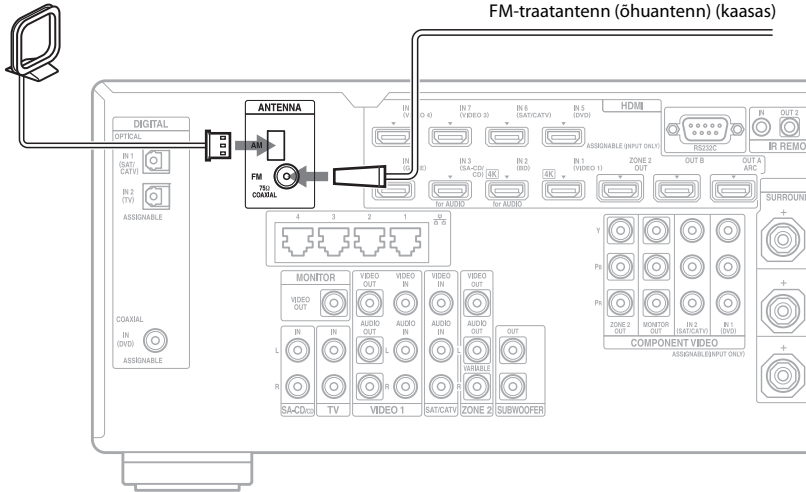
FM-traatantenn (õhuantenn) (kaasas)

DIGITAL
OPTICAL
IN 1 (SAT/CATV)
IN 2 (TV)
ASSIGNABLE
COAXIAL
IN (DVD)
ASSIGNABLE

ANTENNA
AM
FM
75Ω COAXIAL

HDMI
IN (VIDEO 4)
IN 7 (VIDEO 3)
IN 6 (SAT/CATV)
IN 5 (DVD)
ASSIGNABLE (INPUT ONLY)
IN (GAME)
IN 3 (SA-CD/CD)
4K
IN 2 (BD)
4K
IN 1 (VIDEO 1)
for AUDIO
for AUDIO
ZONE 2 OUT
OUT B
OUT A ARC

RS232C
IN
OUT 2
IR REMO

4 3 2 1

MONITOR
VIDEO OUT
VIDEO OUT
VIDEO IN
VIDEO IN
VIDEO OUT
AUDIO OUT
AUDIO IN
AUDIO IN
AUDIO OUT
VARIABLE
OUT
IN
IN
L
R
SA-CD/CD
TV
VIDEO 1
SAT/CATV
ZONE 2
SUBWOOFER

Y
PB
PR
ZONE 2 OUT
MONITOR OUT
IN 2 (SAT/CATV)
IN 1 (DVD)
COMPONENT VIDEO
ASSIGNABLE(INPUT ONLY)

SURROUN
+
+
+